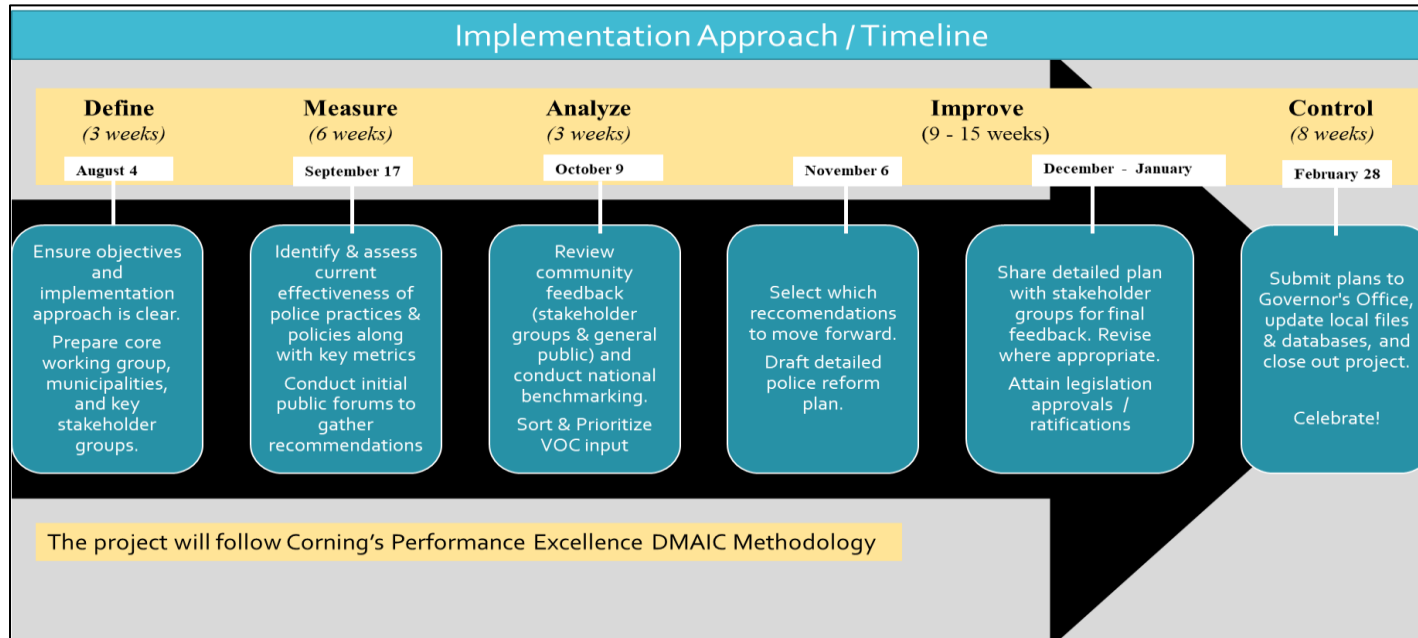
Implementation Approach / Timeline

Define
(3 weeks)
August 4

Measure
(6 weeks)
September 17

Analyze
(3 weeks)
October 9

Improve
(9 - 15 weeks)
November 6
December - January

Control
(8 weeks)
February 28

Ensure objectives and implementation approach is clear.

Prepare core working group, municipalities, and key stakeholder groups.

Identify & assess current effectiveness of police practices & policies along with key metrics

Conduct initial public forums to gather recommendations

Review community feedback (stakeholder groups & general public) and conduct national benchmarking.

Sort & Prioritize VOC input

Select which reccomendations to move forward.

Draft detailed police reform plan.

Share detailed plan with stakeholder groups for final feedback. Revise where appropriate.

Attain legislation approvals / ratifications

Submit plans to Governor's Office, update local files & databases, and close out project.

Celebrate!

The project will follow Corning's Performance Excellence DMAIC Methodology